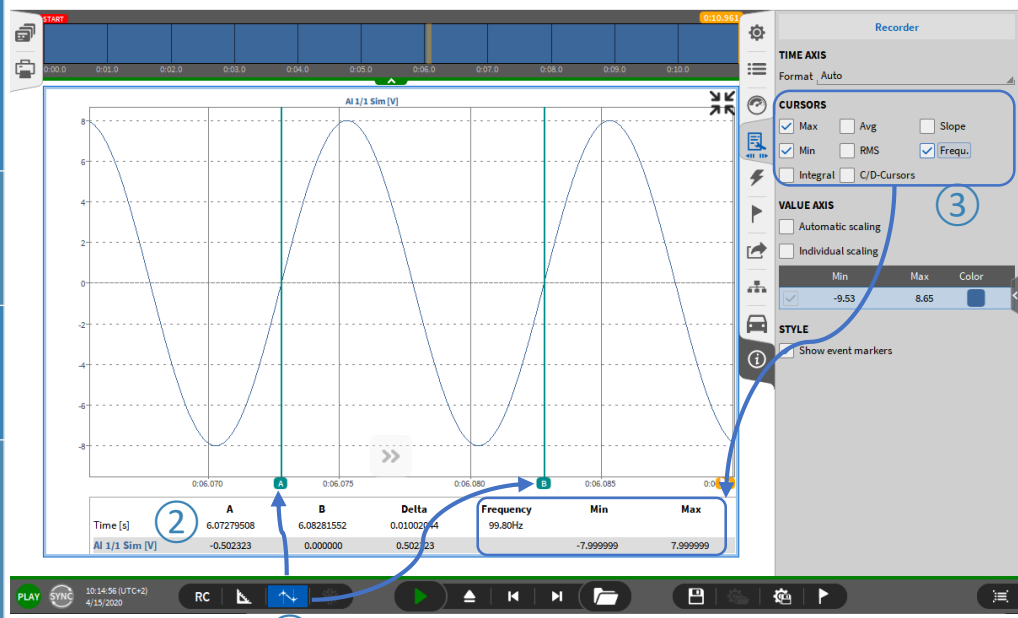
START
0:10.961
0:00.0 0:01.0 0:02.0 0:03.0 0:04.0 0:05.0 0:06.0 0:07.0 0:08.0 0:09.0 0:10.0

AI 1/1 Sim [V]

8
6
4
2
0
-2
-4
-6
-8

0:06.070 0:06.075 0:06.080 0:06.085
A B

|  | A | B | Delta |
|---|---|---|---|
| Time [s] | 6.07279508 | 6.08281552 | 0.01002044 |
| AI 1/1 Sim [V] | -0.502323 | 0.000000 | 0.502323 |

| Frequency | Min | Max |
|---|---|---|
| 99.80Hz | | |
| | -7.999999 | 7.999999 |

2

3

Recorder

TIME AXIS
Format Auto

CURSORS
Max Avg Slope
Min RMS Frequ.
Integral C/D-Cursors

VALUE AXIS
Automatic scaling
Individual scaling

| | Min | Max | Color |
|---|---|---|---|
| | -9.53 | 8.65 | |

STYLE
Show event markers

PLAY SYNC 10:14:56 (UTC+2) 4/15/2020 RC